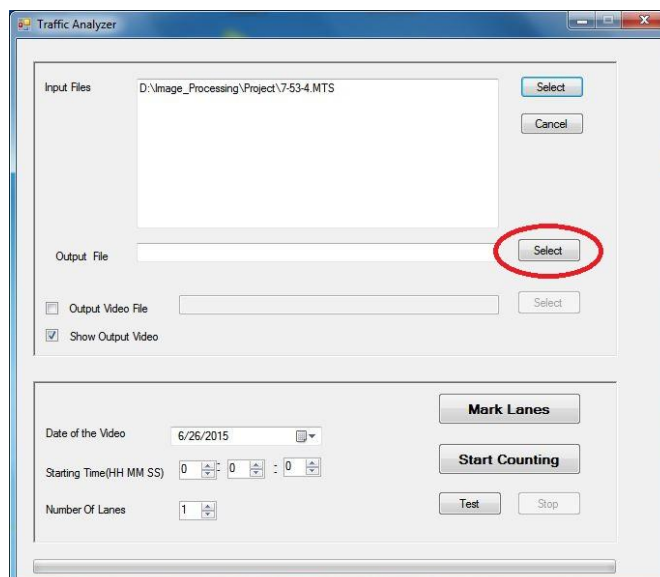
Traffic Analyzer

Input Files
D:\Image_Processing\Project\7-53-4.MTS
Select
Cancel

Output File
Select

Output Video File
Select

Show Output Video

Date of the Video
6/26/2015

Starting Time(HH MM SS)
0 : 0 : 0

Number Of Lanes
1

Mark Lanes
Start Counting
Test
Stop